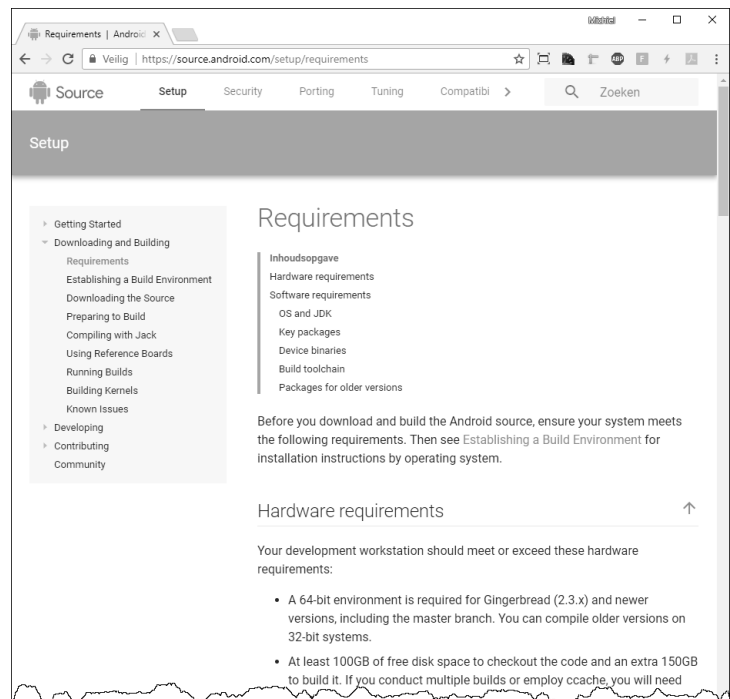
Requirements | Android ×

Michiel

← → C Veilig | https://source.android.com/setup/requirements

ABP

Source Setup Security Porting Tuning Compatibi >

Zoeken

Setup

Getting Started
Downloading and Building
Requirements
Establishing a Build Environment
Downloading the Source
Preparing to Build
Compiling with Jack
Using Reference Boards
Running Builds
Building Kernels
Known Issues
Developing
Contributing
Community

Requirements

Inhoudsopgave
Hardware requirements
Software requirements
OS and JDK
Key packages
Device binaries
Build toolchain
Packages for older versions

Before you download and build the Android source, ensure your system meets the following requirements. Then see Establishing a Build Environment for installation instructions by operating system.

Hardware requirements

Your development workstation should meet or exceed these hardware requirements:

• A 64-bit environment is required for Gingerbread (2.3.x) and newer versions, including the master branch. You can compile older versions on 32-bit systems.

• At least 100GB of free disk space to checkout the code and an extra 150GB to build it. If you conduct multiple builds or employ ccache, you will need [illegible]